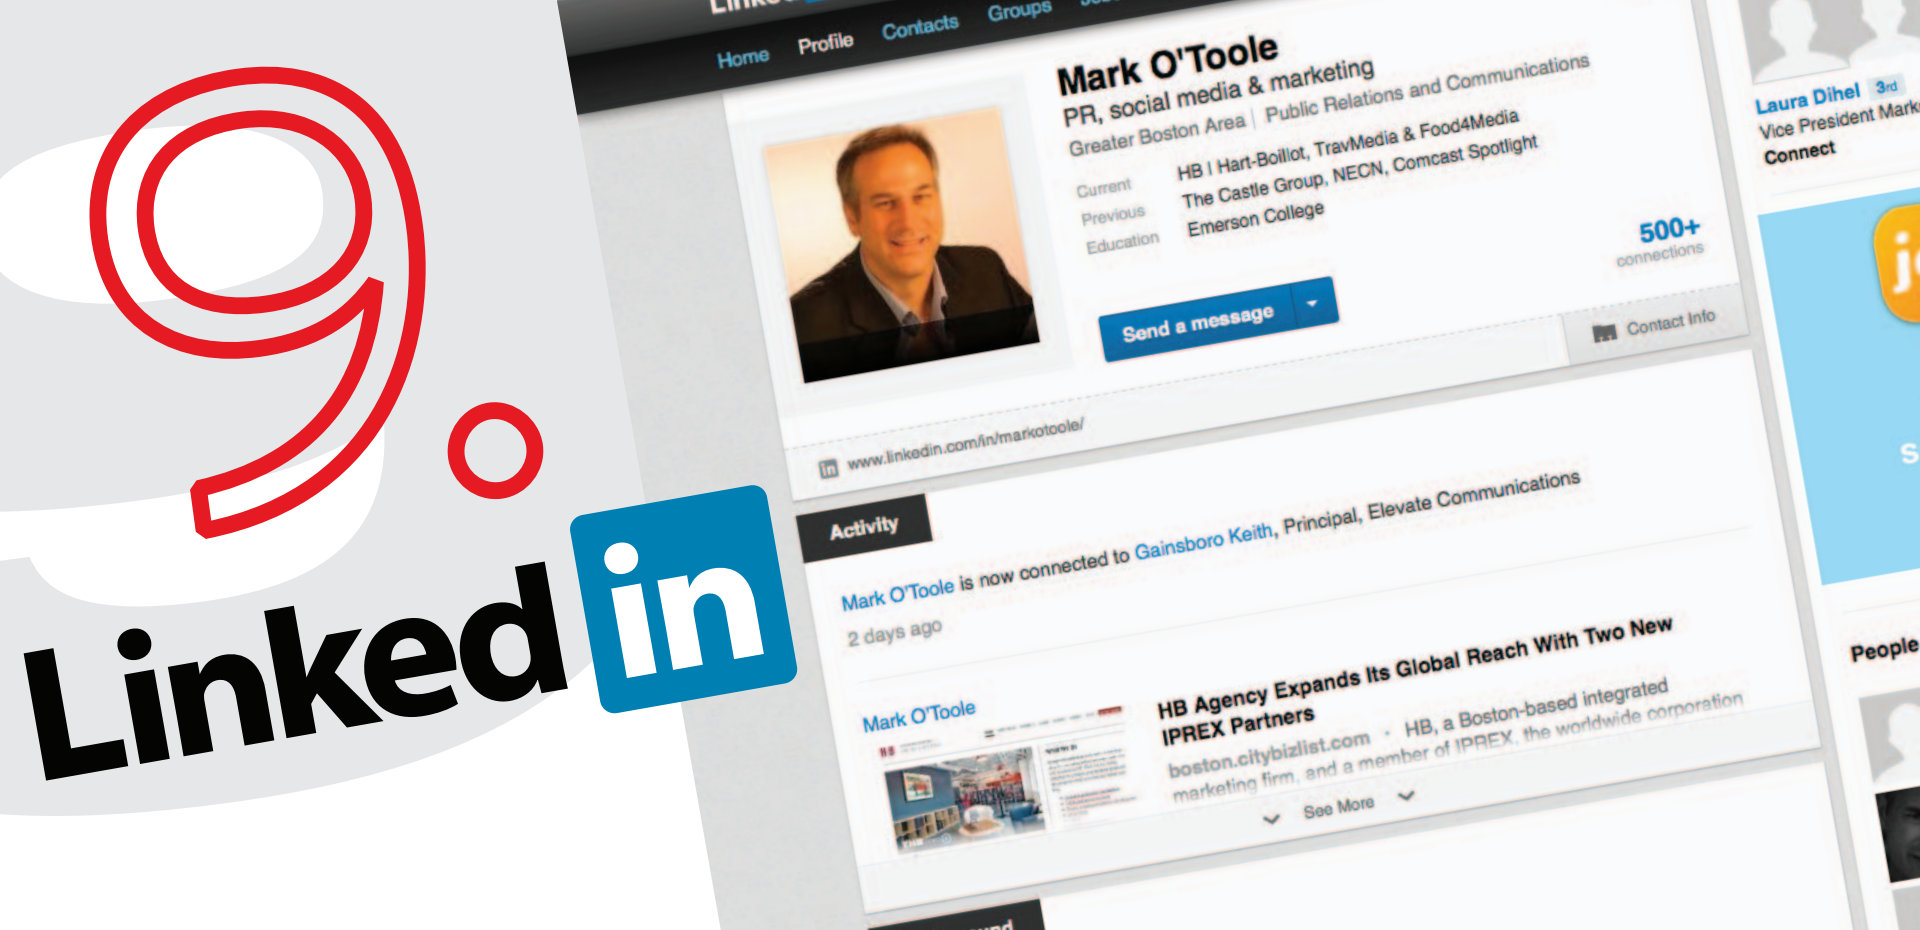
9.

Linked in

Home Profile Contacts Groups

Mark O'Toole
PR, social media & marketing
Greater Boston Area | Public Relations and Communications

Current HB | Hart-Boillot, TravMedia & Food4Media
Previous The Castle Group, NECN, Comcast Spotlight
Education Emerson College

500+ connections

Send a message

Contact Info

www.linkedin.com/in/markotoole/

Activity

Mark O'Toole is now connected to Gainsboro Keith, Principal, Elevate Communications
2 days ago

Mark O'Toole

HB Agency Expands Its Global Reach With Two New IPREX Partners
boston.citybizlist.com · HB, a Boston-based integrated marketing firm, and a member of IPREX, the worldwide corporation

See More

Laura Dihel 3rd
Vice President Mark
Connect

People